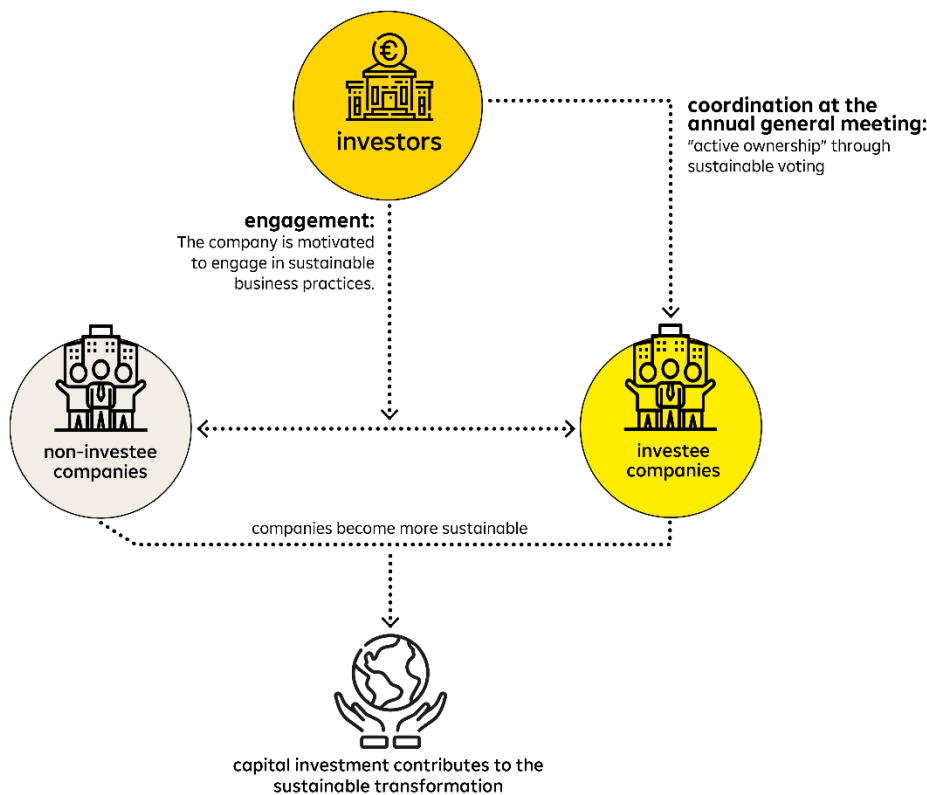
€

investors

coordination at the annual general meeting:
"active ownership" through sustainable voting

engagement:
The company is motivated to engage in sustainable business practices.

non-investee companies

investee companies

companies become more sustainable

capital investment contributes to the sustainable transformation